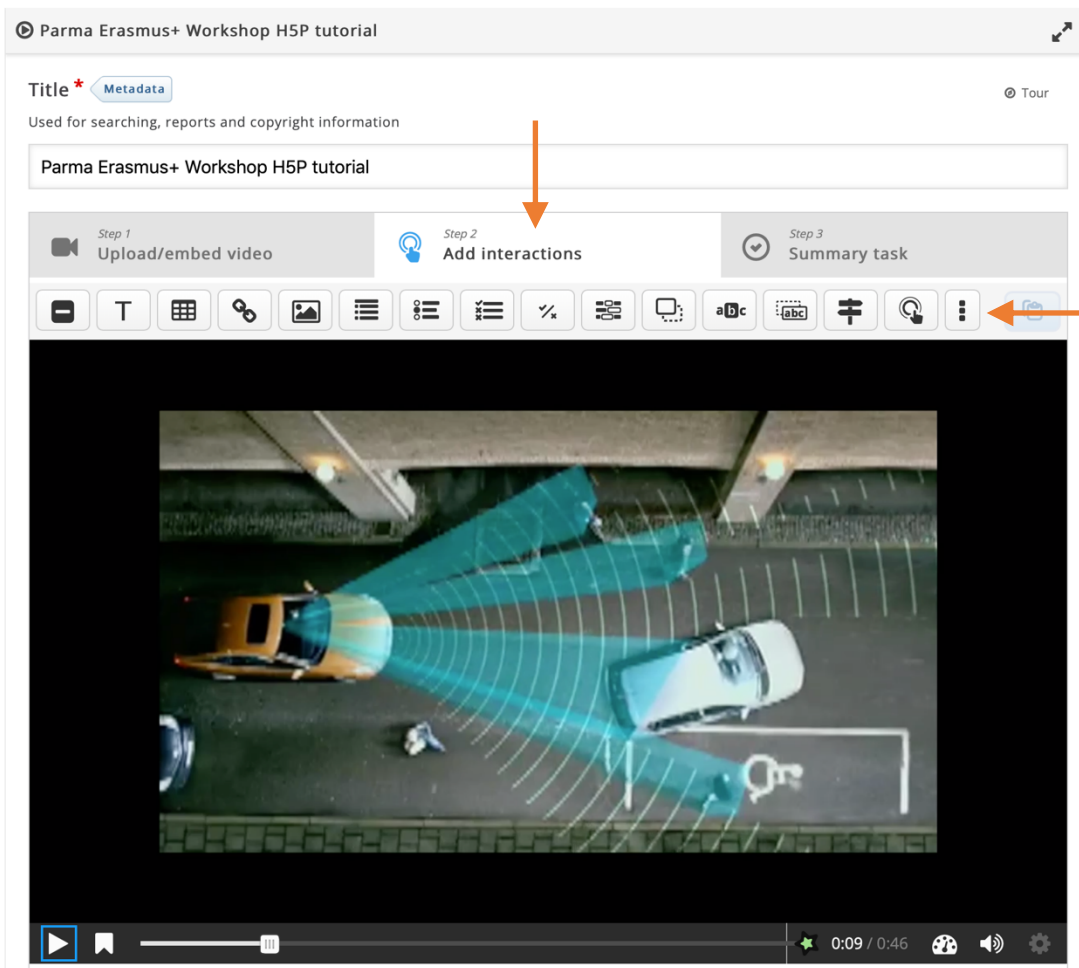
Parma Erasmus+ Workshop H5P tutorial

Title * Metadata

Tour

Used for searching, reports and copyright information

Parma Erasmus+ Workshop H5P tutorial

Step 1
Upload/embed video

Step 2
Add interactions

Step 3
Summary task

T

abc

abc

0:09 / 0:46